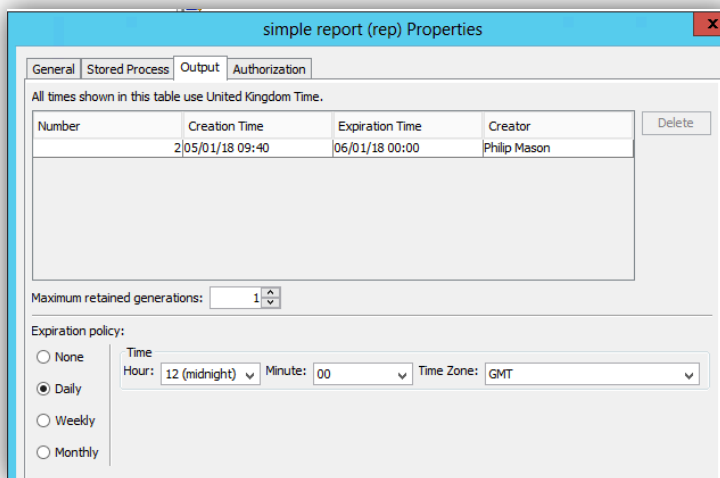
simple report (rep) Properties

General | Stored Process | Output | Authorization

All times shown in this table use United Kingdom Time.

| Number | Creation Time | Expiration Time | Creator |
|---|---|---|---|
| 2 | 05/01/18 09:40 | 06/01/18 00:00 | Philip Mason |

Delete

Maximum retained generations: 1

Expiration policy:

None

Daily

Weekly

Monthly

Time

Hour: 12 (midnight)

Minute: 00

Time Zone: GMT